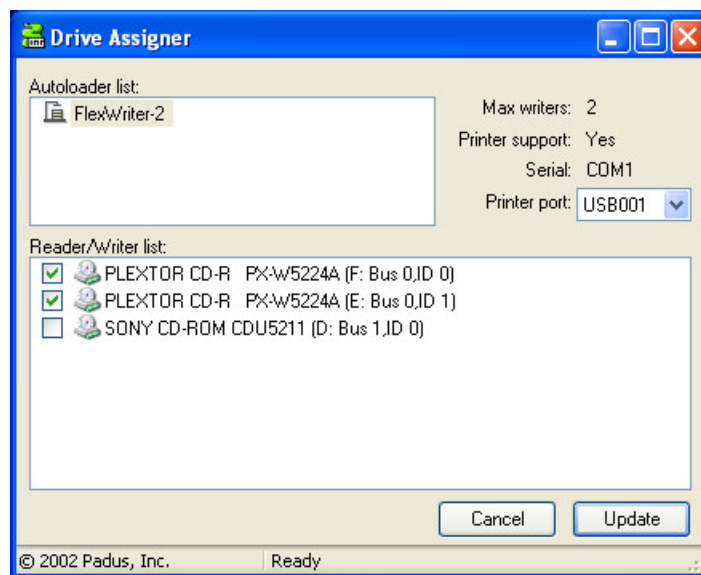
Drive Assigner

Autoloader list:

FlexWriter-2

Max writers: 2
Printer support: Yes
Serial: COM1
Printer port: USB001

Reader/Writer list:

PLEXTOR CD-R PX-W5224A (F: Bus 0,ID 0)
PLEXTOR CD-R PX-W5224A (E: Bus 0,ID 1)
SONY CD-ROM CDU5211 (D: Bus 1,ID 0)

Cancel
Update

© 2002 Padus, Inc.
Ready